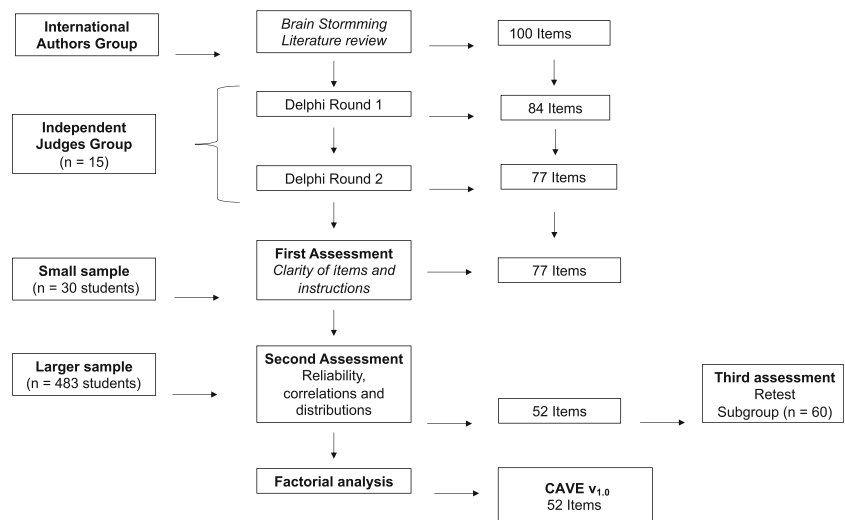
International Authors Group

Brain Stormming Literature review

100 Items

Independent Judges Group (n = 15)

Delphi Round 1

84 Items

Delphi Round 2

77 Items

Small sample (n = 30 students)

First Assessment Clarity of items and instructions

77 Items

Larger sample (n = 483 students)

Second Assessment Reliability, correlations and distributions

52 Items

Third assessment Retest Subgroup (n = 60)

Factorial analysis

CAVE $v_{1.0}$ 52 Items